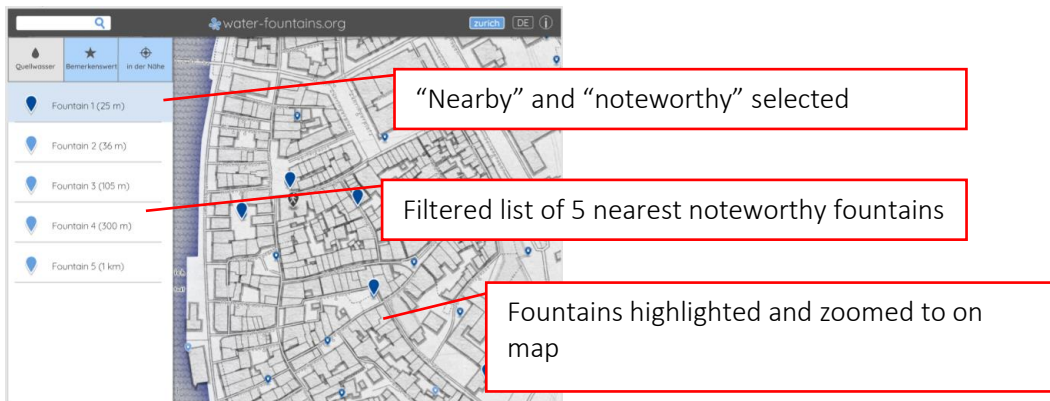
water-fountains.org

zurich DE

Quellwasser Bemerkenswert In der Nähe

Fountain 1 (25 m)

Fountain 2 (36 m)

Fountain 3 (105 m)

Fountain 4 (300 m)

Fountain 5 (1 km)

“Nearby” and “noteworthy” selected

Filtered list of 5 nearest noteworthy fountains

Fountains highlighted and zoomed to on map